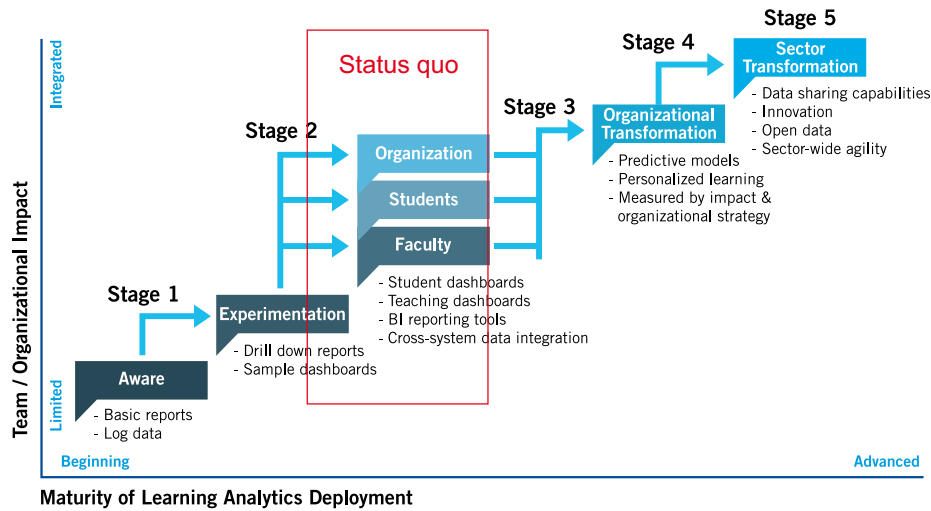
Stage 5

Sector Transformation

- Data sharing capabilities
- Innovation
- Open data
- Sector-wide agility

Stage 4

Organizational Transformation

- Predictive models
- Personalized learning
- Measured by impact & organizational strategy

Stage 3

Status quo

Organization

Students

Faculty

- Student dashboards
- Teaching dashboards
- BI reporting tools
- Cross-system data integration

Stage 2

Experimentation

- Drill down reports
- Sample dashboards

Stage 1

Aware

- Basic reports
- Log data

Integrated

Limited

Team / Organizational Impact

Beginning

Advanced

Maturity of Learning Analytics Deployment